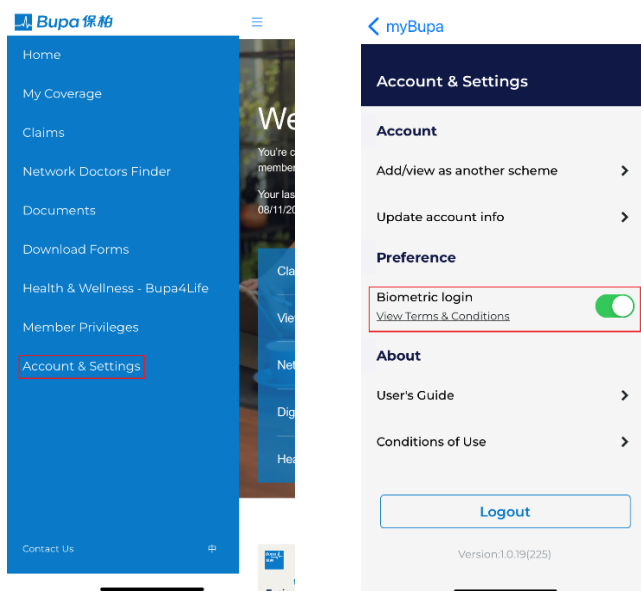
Bupa 保柏

Home

My Coverage

Claims

Network Doctors Finder

Documents

Download Forms

Health & Wellness - Bupa4Life

Member Privileges

Account & Settings

Contact Us

中

We

You're c member

Your las 08/11/20

Cla

Vie

Net

Dig

Hea

myBupa

Account & Settings

Account

Add/view as another scheme

Update account info

Preference

Biometric login

View Terms & Conditions

About

User's Guide

Conditions of Use

Logout

Version:1.0.19(225)